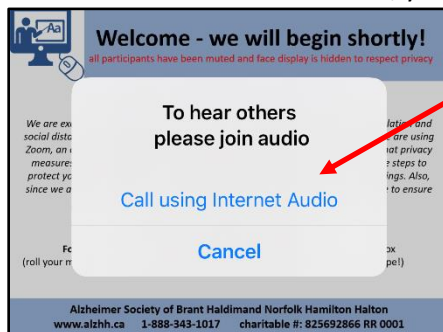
Aa

Welcome - we will begin shortly!

all participants have been muted and face display is hidden to respect privacy

We are ex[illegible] lation and social dista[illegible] are using Zoom, an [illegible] hat privacy measures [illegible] e steps to protect yo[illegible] ings. Also, since we a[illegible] to ensure

Fo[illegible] ox
(roll your m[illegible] pe!)

To hear others please join audio

Call using Internet Audio

Cancel

Alzheimer Society of Brant Haldimand Norfolk Hamilton Halton
www.alzhh.ca 1-888-343-1017 charitable #: 825692866 RR 0001